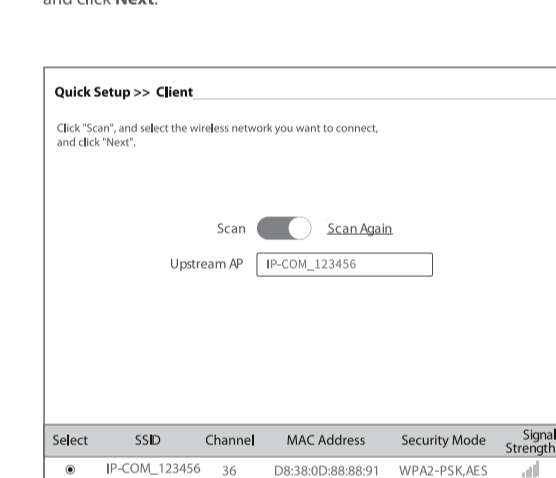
and click Next.

Quick Setup >> Client

Click "Scan", and select the wireless network you want to connect, and click "Next".

Scan Scan Again

Upstream AP IP-COM_123456

| Select | SSID | Channel | MAC Address | Security Mode | Signal Strength |
|---|---|---|---|---|---|
| ◉ | IP-COM_123456 | 36 | D8:38:0D:88:88:91 | WPA2-PSK,AES | |